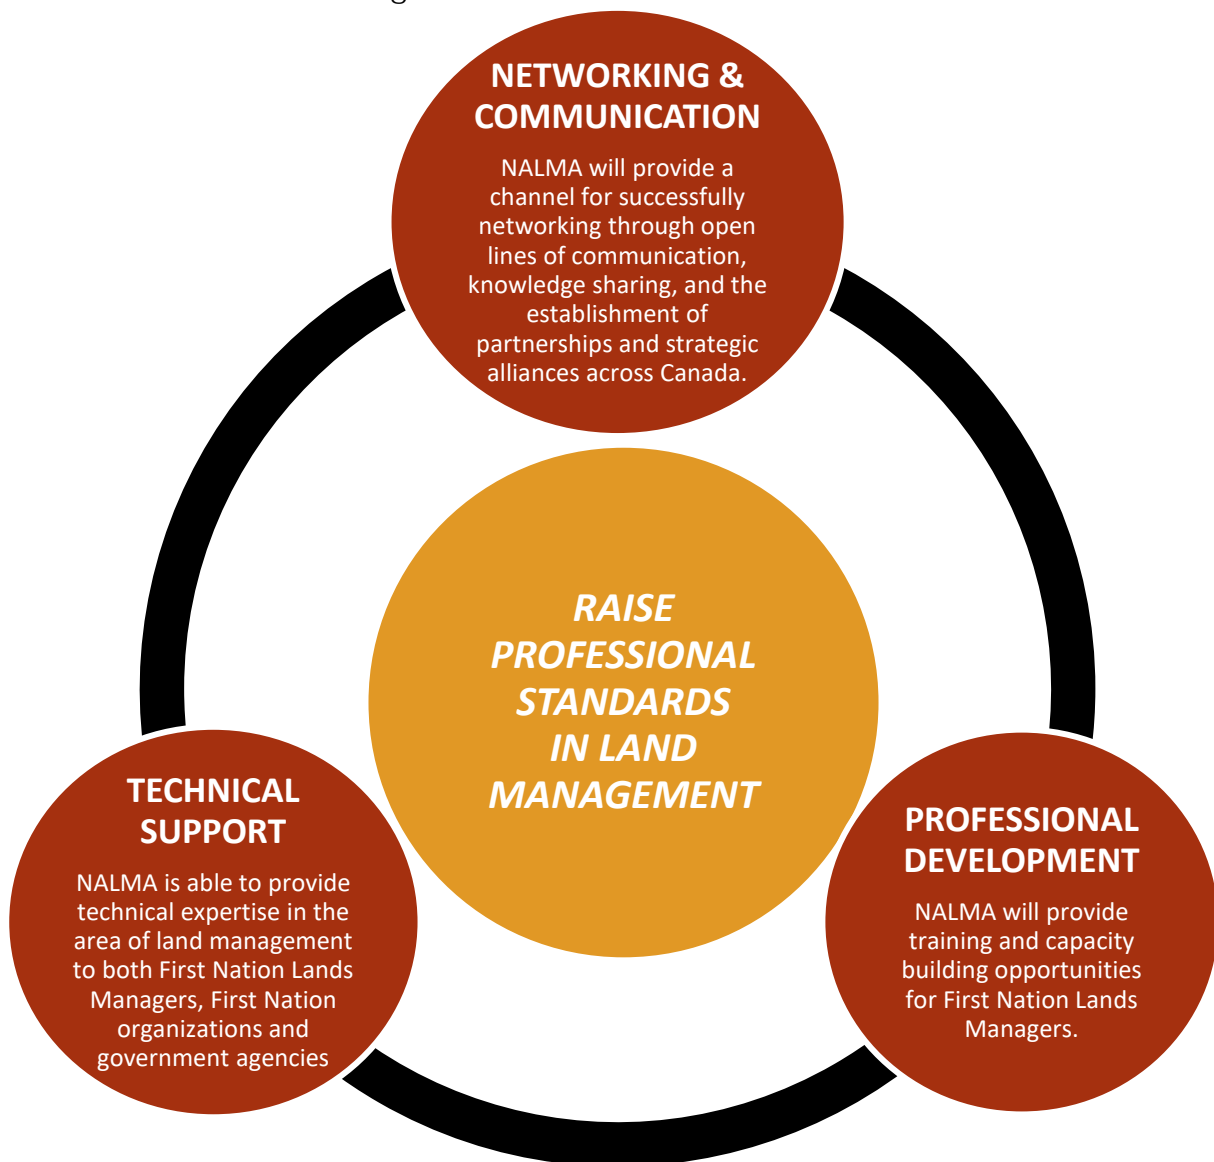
NETWORKING & COMMUNICATION

NALMA will provide a channel for successfully networking through open lines of communication, knowledge sharing, and the establishment of partnerships and strategic alliances across Canada.

RAISE PROFESSIONAL STANDARDS IN LAND MANAGEMENT

TECHNICAL SUPPORT

NALMA is able to provide technical expertise in the area of land management to both First Nation Lands Managers, First Nation organizations and government agencies

PROFESSIONAL DEVELOPMENT

NALMA will provide training and capacity building opportunities for First Nation Lands Managers.